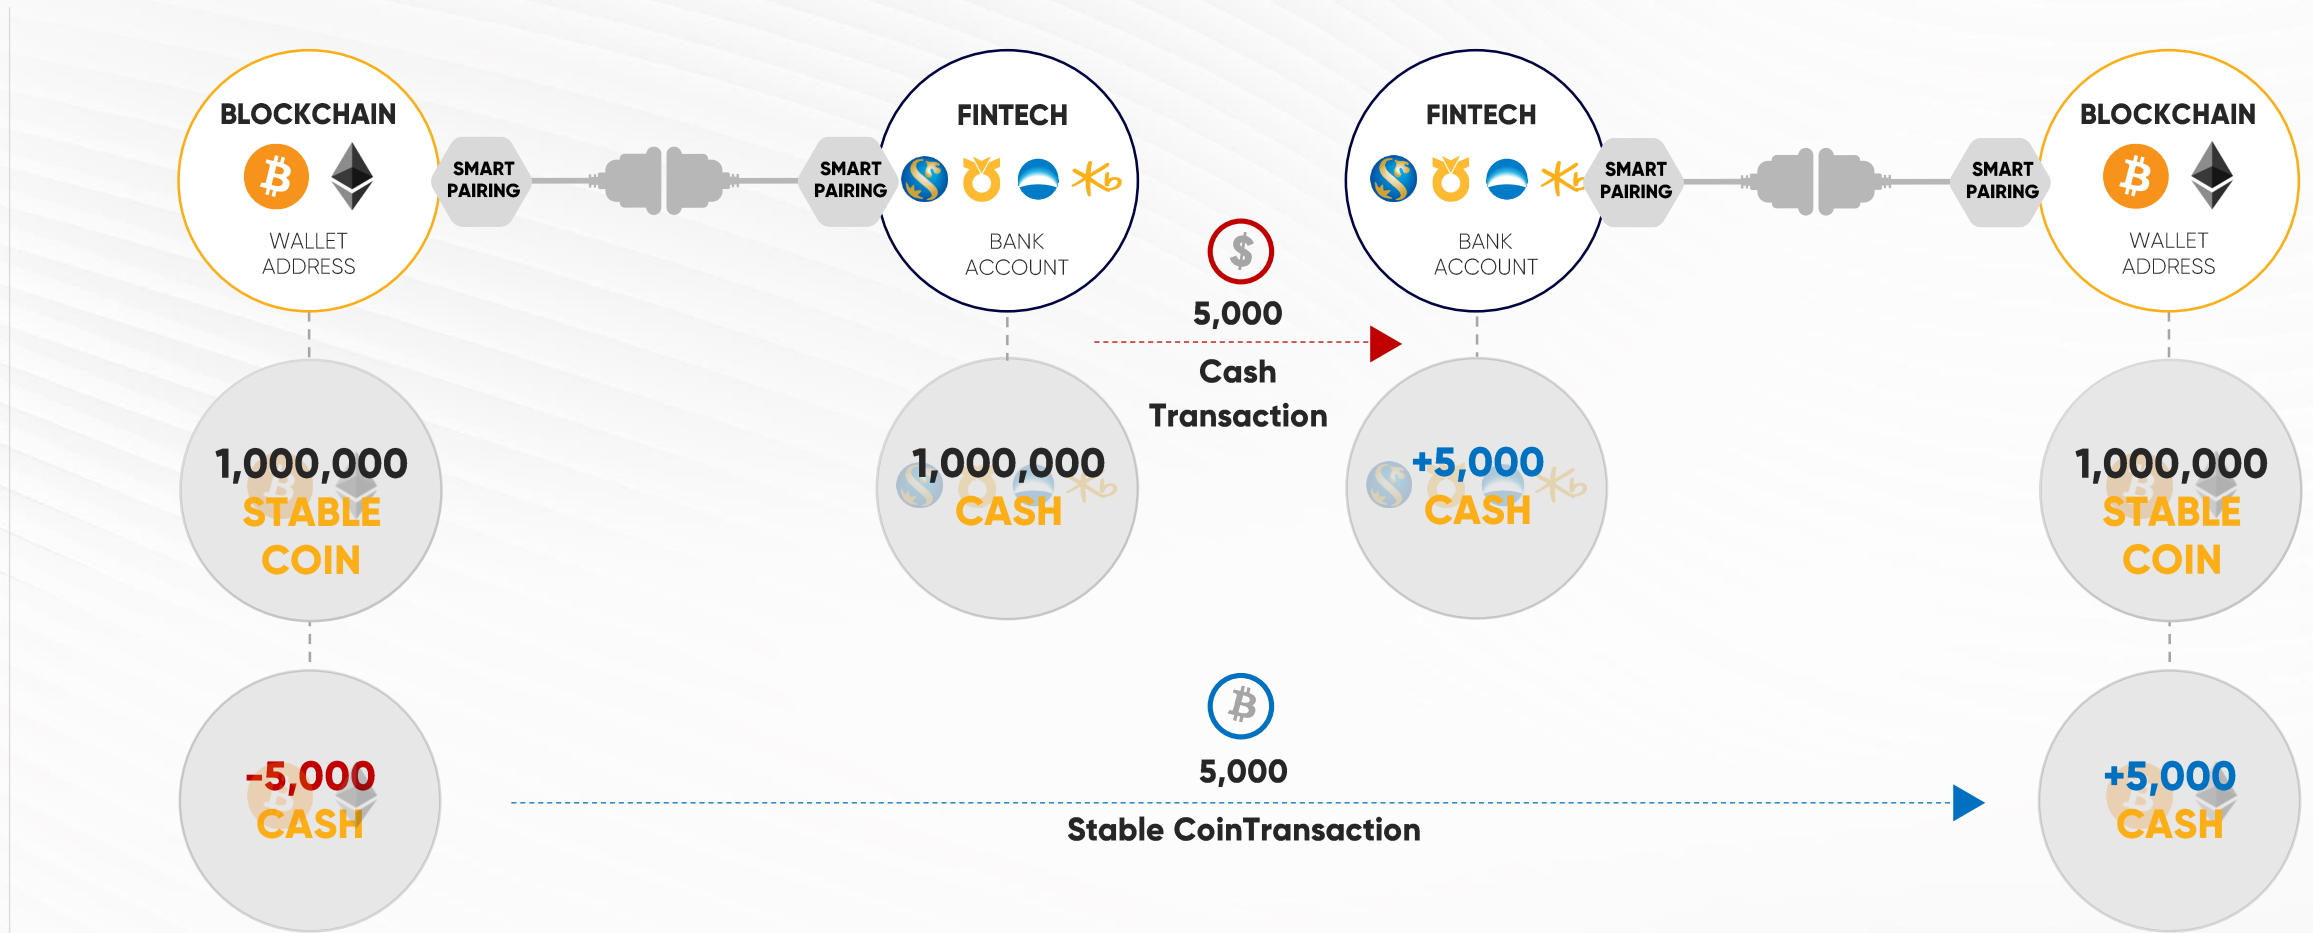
BLOCKCHAIN
WALLET ADDRESS

SMART PAIRING

SMART PAIRING

FINTECH
BANK ACCOUNT

5,000
Cash Transaction

FINTECH
BANK ACCOUNT

SMART PAIRING

SMART PAIRING

BLOCKCHAIN
WALLET ADDRESS

1,000,000
STABLE COIN

1,000,000
CASH

+5,000
CASH

1,000,000
STABLE COIN

-5,000
CASH

5,000
Stable CoinTransaction

+5,000
CASH